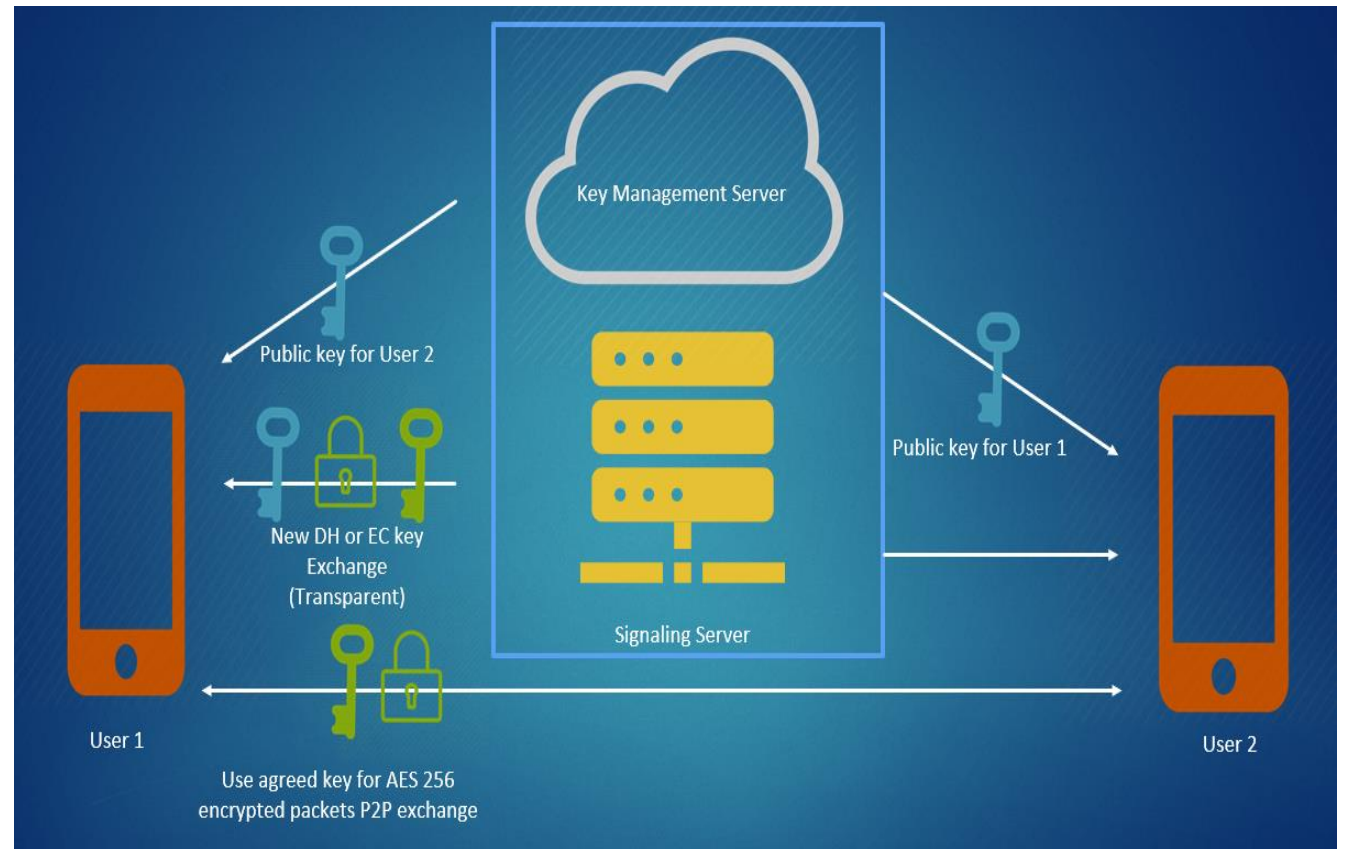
Key Management Server

Public key for User 2

Public key for User 1

New DH or EC key Exchange (Transparent)

Signaling Server

User 1

User 2

Use agreed key for AES 256 encrypted packets P2P exchange